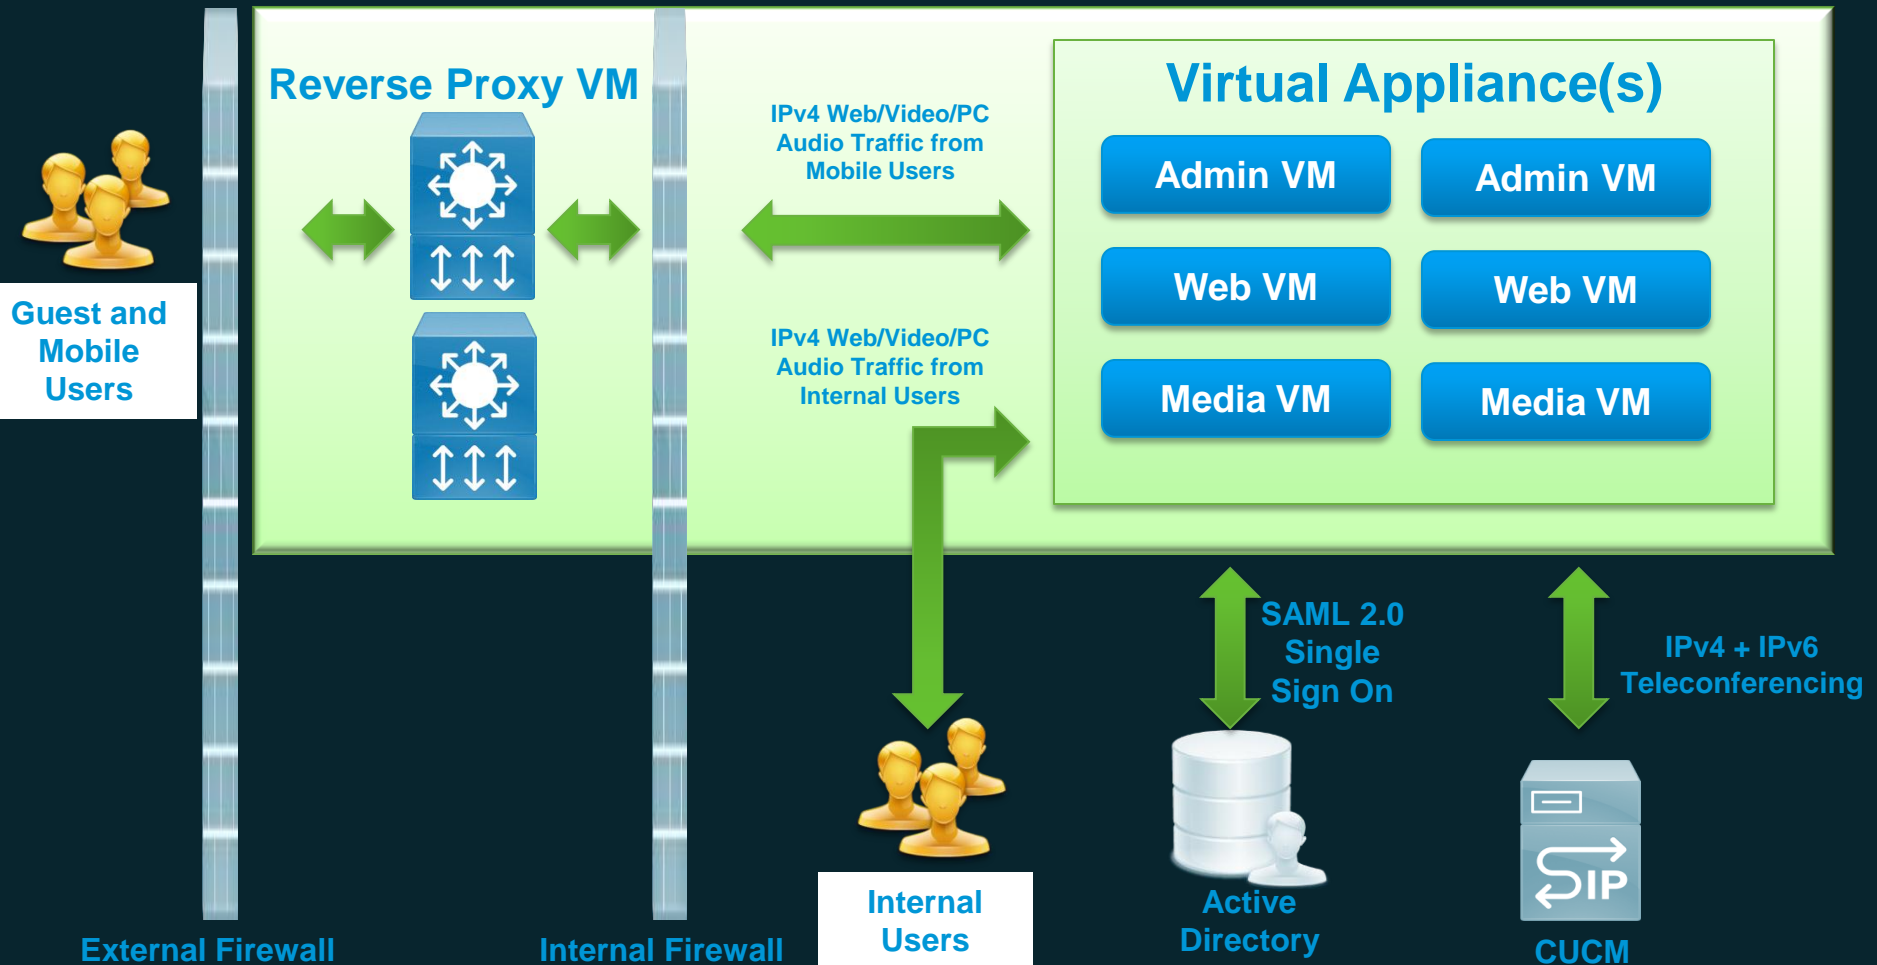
Reverse Proxy VM

Virtual Appliance(s)

IPv4 Web/Video/PC Audio Traffic from Mobile Users

IPv4 Web/Video/PC Audio Traffic from Internal Users

Admin VM

Admin VM

Web VM

Web VM

Media VM

Media VM

Guest and Mobile Users

SAML 2.0 Single Sign On

IPv4 + IPv6 Teleconferencing

SIP

Internal Users

Active Directory

CUCM

External Firewall

Internal Firewall